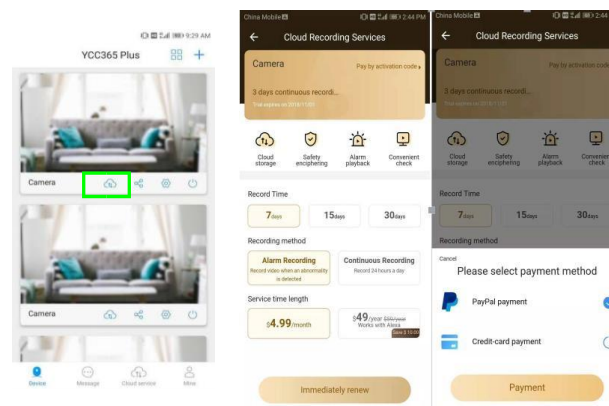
9:29 AM

YCC365 Plus

Camera

Camera

Device Message Cloud service Mine

China Mobile 2:44 PM

Cloud Recording Services

Camera

Pay by activation code

3 days continuous recordi...

Trial expires on 2018/11/01

Cloud storage

Safety enciphering

Alarm playback

Convenient check

Record Time

7days

15days

30days

Recording method

Alarm Recording

Record video when an abnormality is detected

Continuous Recording

Record 24 hours a day

Service time length

$4.99/month

$49/year $59/year

Works with Alexa

Save 2.15.00

Immediately renew

China Mobile 2:44

Cloud Recording Services

Camera

Pay by activation code

3 days continuous recordi...

Trial expires on 2018/11/01

Cloud storage

Safety enciphering

Alarm playback

Convenient check

Record Time

7days

15days

30days

Recording method

Cancel

Please select payment method

PayPal payment

Credit-card payment

Payment